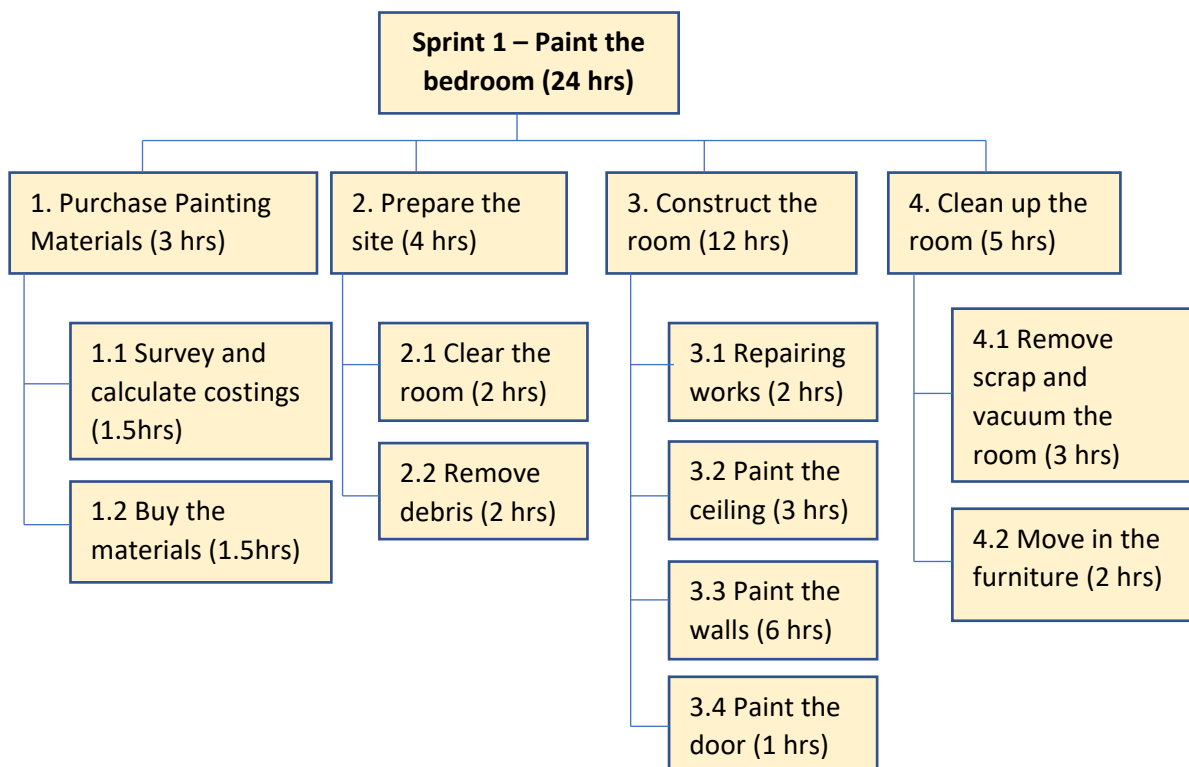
Sprint 1 – Paint the bedroom (24 hrs)

1. Purchase Painting Materials (3 hrs)

1.1 Survey and calculate costings (1.5hrs)

1.2 Buy the materials (1.5hrs)

2. Prepare the site (4 hrs)

2.1 Clear the room (2 hrs)

2.2 Remove debris (2 hrs)

3. Construct the room (12 hrs)

3.1 Repairing works (2 hrs)

3.2 Paint the ceiling (3 hrs)

3.3 Paint the walls (6 hrs)

3.4 Paint the door (1 hrs)

4. Clean up the room (5 hrs)

4.1 Remove scrap and vacuum the room (3 hrs)

4.2 Move in the furniture (2 hrs)